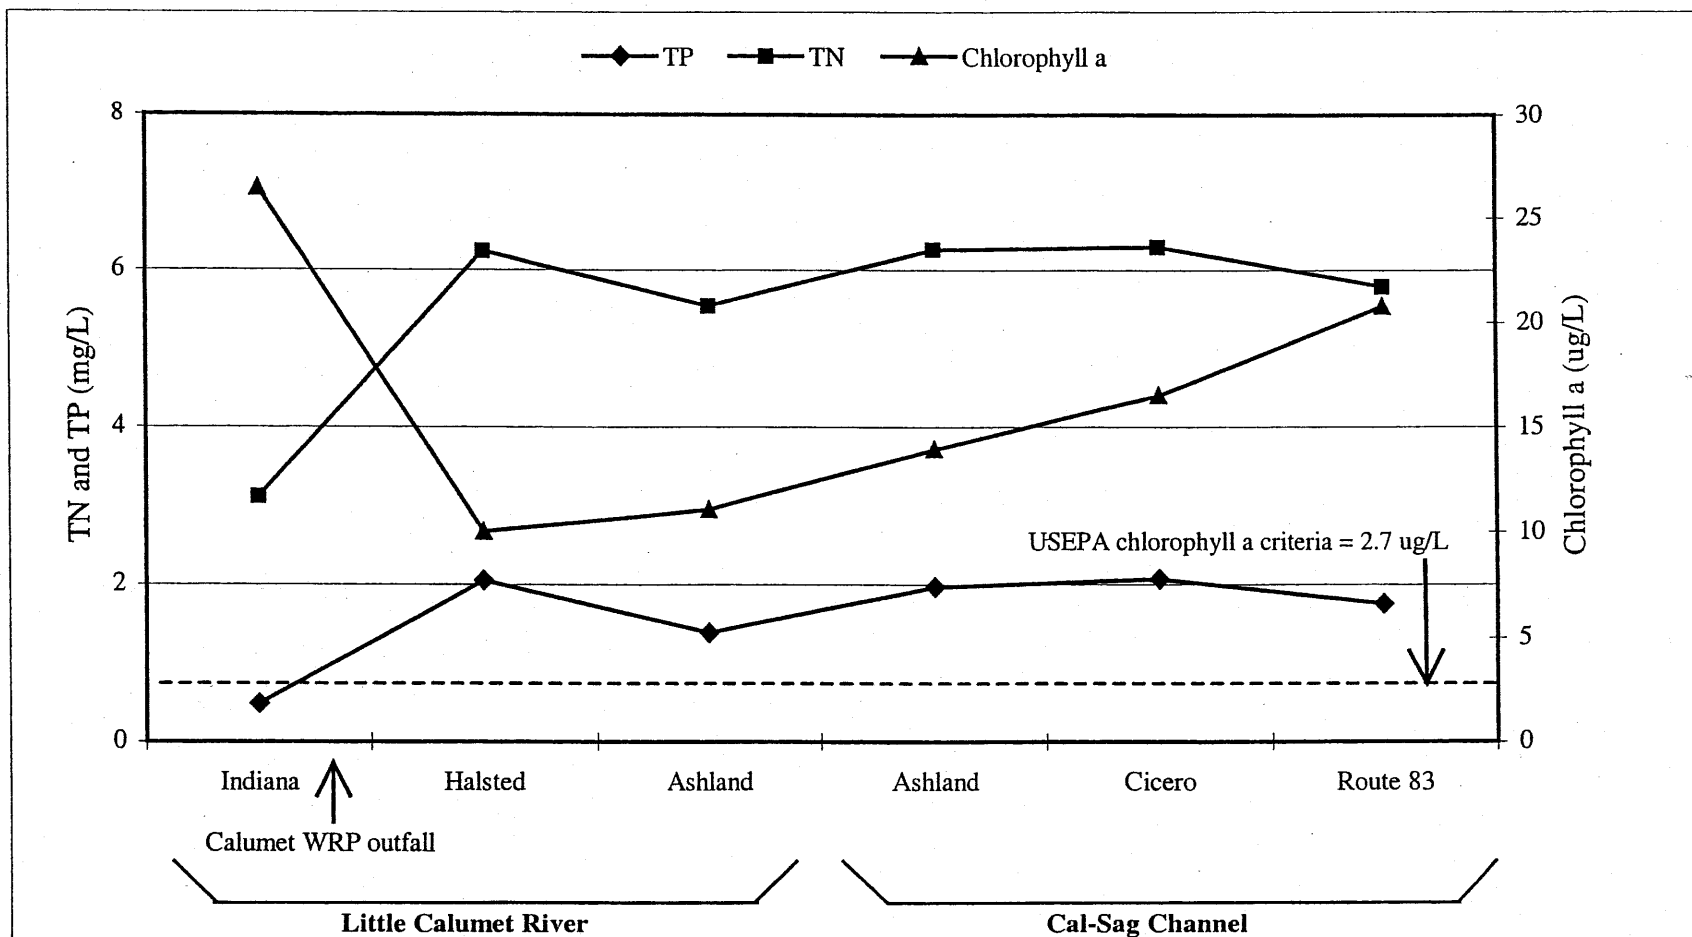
TP TN Chlorophyll a

8
6
4
2
0

TN and TP (mg/L)

30
25
20
15
10
5
0

Chlorophyll a (ug/L)

USEPA chlorophyll a criteria = 2.7 ug/L

Indiana Halsted Ashland Ashland Cicero Route 83

Calumet WRP outfall

Little Calumet River

Cal-Sag Channel